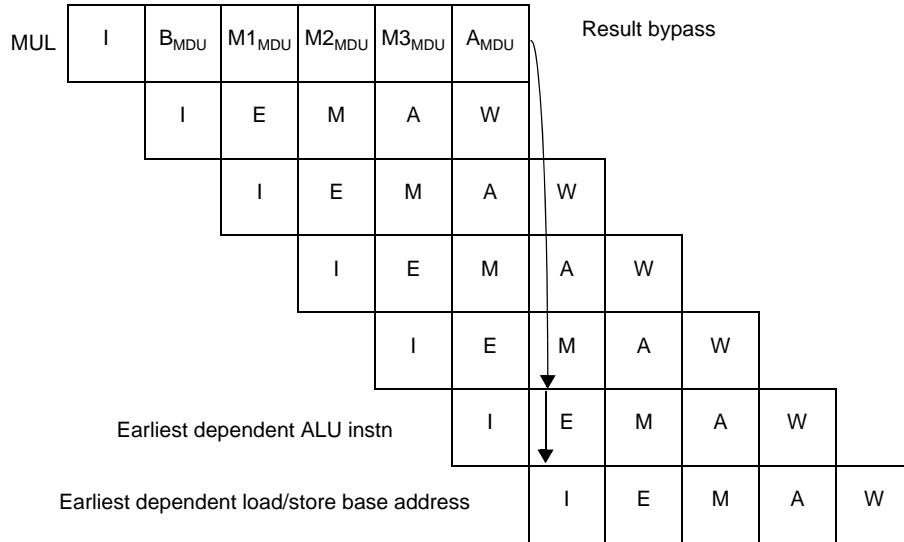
MUL

| I | $B_{MDU}$ | $M1_{MDU}$ | $M2_{MDU}$ | $M3_{MDU}$ | $A_{MDU}$ |

Result bypass

| I | E | M | A | W |

| I | E | M | A | W |

| I | E | M | A | W |

| I | E | M | A | W |

Earliest dependent ALU instn

| I | E | M | A | W |

Earliest dependent load/store base address

| I | E | M | A | W |